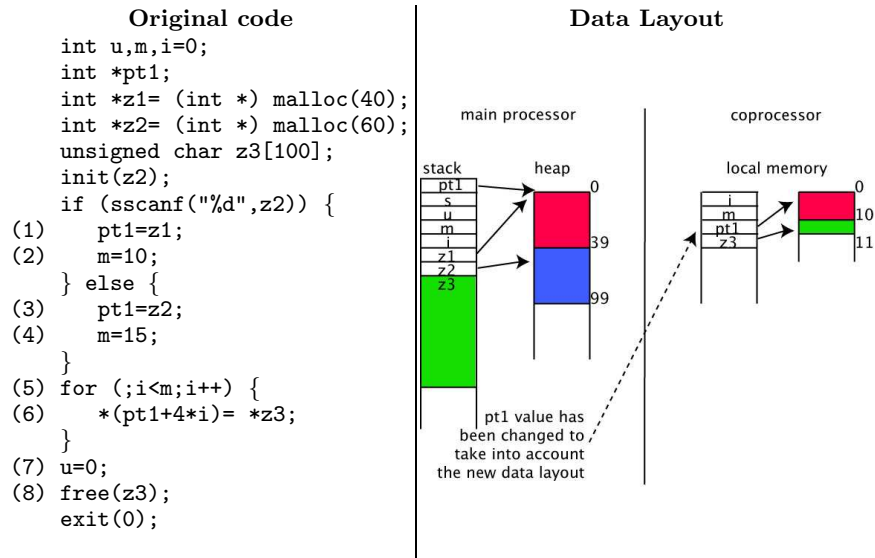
**Original code**

int u,m,i=0;
int *pt1;
int *z1= (int *) malloc(40);
int *z2= (int *) malloc(60);
unsigned char z3[100];
init(z2);
if (sscanf("%d",z2)) {
(1) pt1=z1;
(2) m=10;
} else {
(3) pt1=z2;
(4) m=15;
}
(5) for (;i<m;i++) {
(6) *(pt1+4*i)= *z3;
}
(7) u=0;
(8) free(z3);
exit(0);

**Data Layout**

main processor

stack

pt1
s
u
m
i
z1
z2
z3

heap

0
39
99

coprocessor

local memory

i
m
pt1
z3

0
10
11

pt1 value has been changed to take into account the new data layout